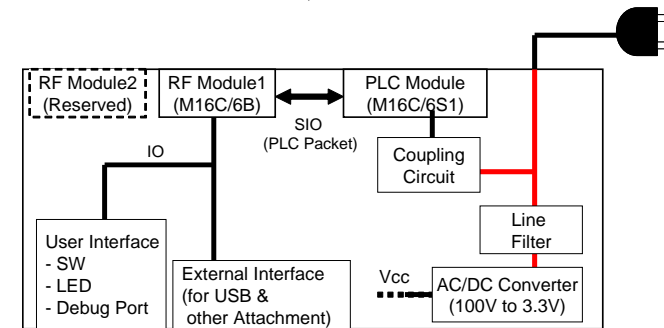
RF Module2 (Reserved)

RF Module1 (M16C/6B)

PLC Module (M16C/6S1)

SIO (PLC Packet)

IO

Coupling Circuit

Line Filter

User Interface
- SW
- LED
- Debug Port

External Interface (for USB & other Attachment)

Vcc

AC/DC Converter (100V to 3.3V)